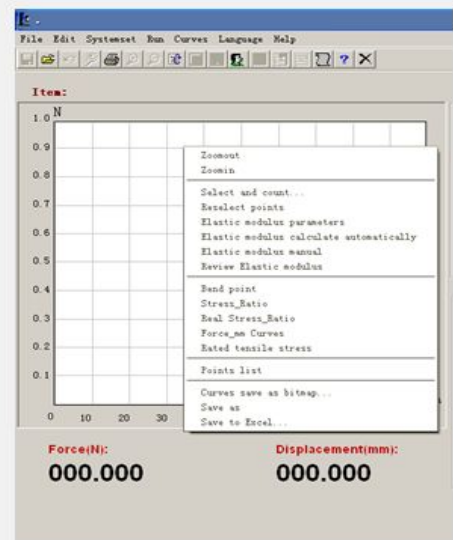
File Edit Systemset Run Curves Language Help

Item:

N

1.0
0.9
0.8
0.7
0.6
0.5
0.4
0.3
0.2
0.1

0 10 20 30

Zoomout
Zoomin

Select and count...
Reselect points
Elastic modulus parameters
Elastic modulus calculate automatically
Elastic modulus manual
Review Elastic modulus

Bend point
Stress_Ratio
Real Stress_Ratio
Force_mm Curves
Rated tensile stress

Points list

Curves save as bitmap...
Save as
Save to Excel...

Force(N):
000.000

Displacement(mm):
000.000